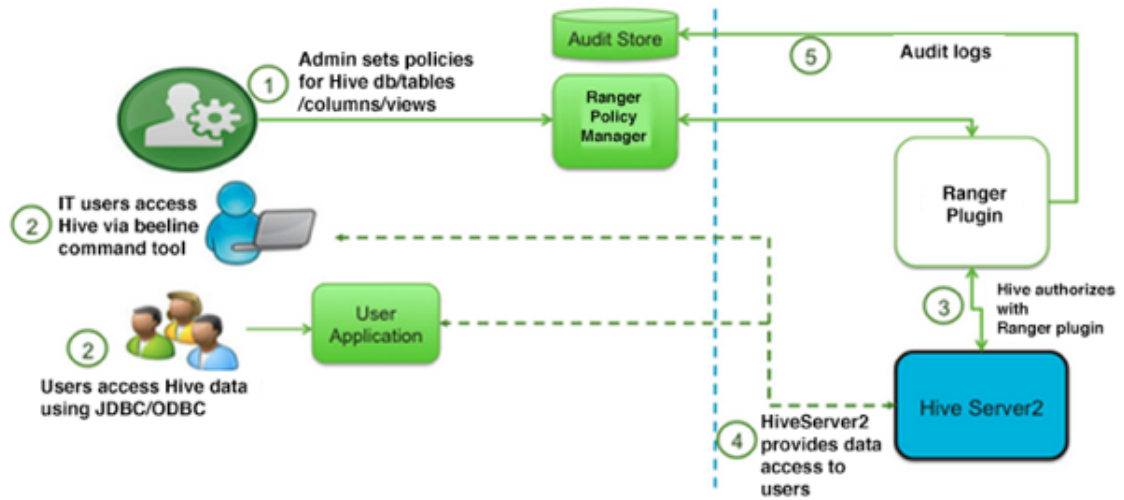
Audit Store

5

Audit logs

1

Admin sets policies for Hive db/tables /columns/views

Ranger Policy Manager

Ranger Plugin

2

IT users access Hive via beeline command tool

User Application

2

Users access Hive data using JDBC/ODBC

3

Hive authorizes with Ranger plugin

Hive Server2

4

HiveServer2 provides data access to users